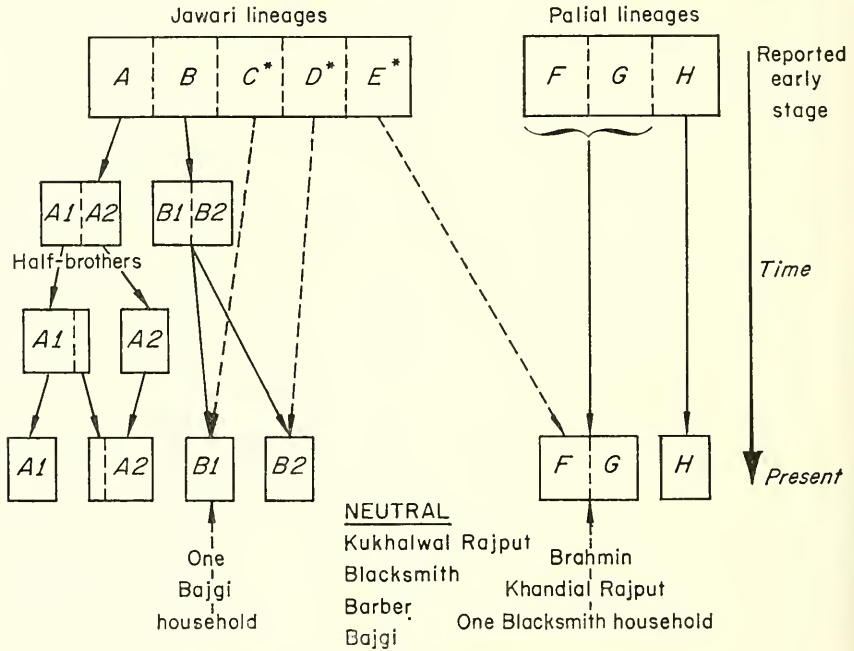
Jawari lineages

| A | B | C* | D* | E* |
|---|---|---|---|---|

Palial lineages

| F | G | H |
|---|---|---|

Reported early stage

A1 A2

B1 B2

Half-brothers

A1

A2

Time

A1

A2

B1

B2

F G

H

Present

One Bajgi household

NEUTRAL
Kukhalwal Rajput
Blacksmith
Barber
Bajgi

Brahmin
Khandial Rajput
One Blacksmith household